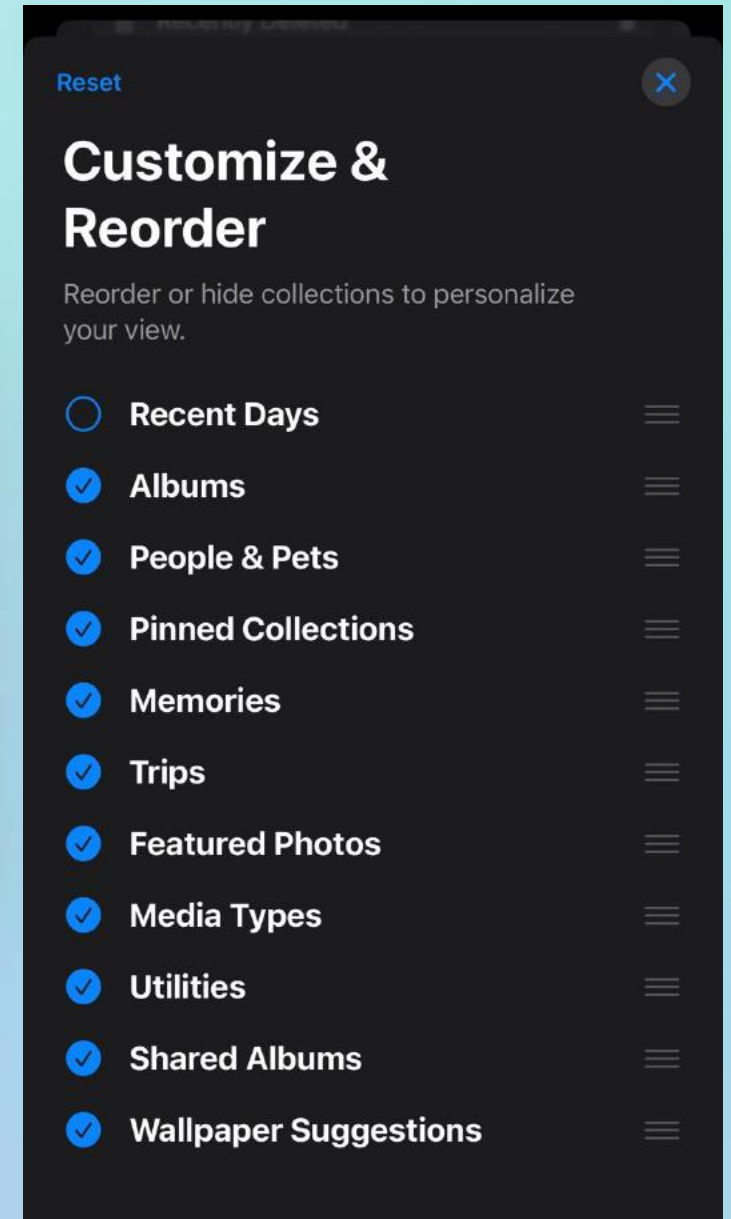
Recently Deleted

Reset

Customize & Reorder

Reorder or hide collections to personalize your view.

Recent Days
Albums
People & Pets
Pinned Collections
Memories
Trips
Featured Photos
Media Types
Utilities
Shared Albums
Wallpaper Suggestions